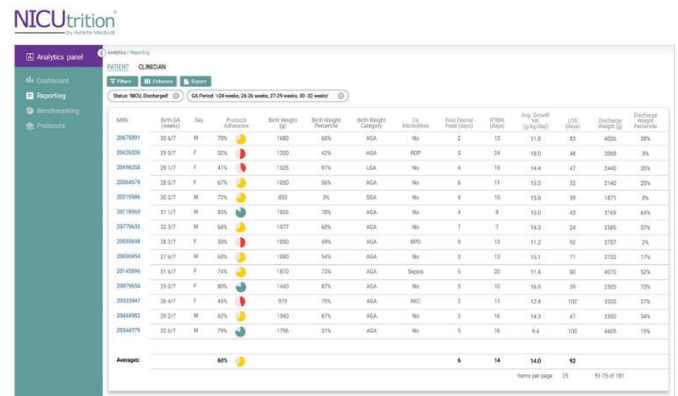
NICUtrition®
by Astarte Medical

Analytics panel

Dashboard
Reporting
Benchmarking
Protocols

Analytics / Reporting

PATIENT CLINICIAN

Filters Columns Export

Status 'NICU, Discharged' GA Period: '<24 weeks, 24-26 weeks, 27-29 weeks, 30-32 weeks'

| MRN | Birth GA (weeks) | Sex | Protocol Adherence | Birth Weight (g) | Birth Weight Percentile | Birth Weight Category | Co Morbidities | First Enteral Feed (days) | RTBW (days) | Avg. Growth Vel. (g/kg/day) | LOS (days) | Discharge Weight (g) | Discharge Weight Percentile |
|---|---|---|---|---|---|---|---|---|---|---|---|---|---|
| 20675891 | 30 6/7 | M | 70% | 1680 | 66% | AGA | No | 2 | 13 | 11.8 | 83 | 4026 | 38% |
| 20435336 | 29 3/7 | F | 52% | 1200 | 42% | AGA | ROP | 3 | 24 | 18.0 | 48 | 2068 | 5% |
| 20496258 | 29 1/7 | F | 41% | 1525 | 91% | LGA | No | 4 | 19 | 14.4 | 47 | 2440 | 25% |
| 20364579 | 28 0/7 | F | 67% | 1050 | 56% | AGA | No | 6 | 11 | 15.3 | 32 | 2140 | 20% |
| 20215989 | 30 3/7 | M | 72% | 850 | 3% | SGA | No | 4 | 15 | 15.8 | 59 | 1871 | 0% |
| 20118969 | 31 1/7 | M | 85% | 1855 | 78% | AGA | No | 4 | 8 | 15.0 | 43 | 3169 | 64% |
| 20779635 | 32 3/7 | M | 68% | 1977 | 60% | AGA | No | 7 | 7 | 14.3 | 24 | 2585 | 37% |
| 20555648 | 28 3/7 | F | 50% | 1050 | 49% | AGA | BPD | 9 | 13 | 11.2 | 92 | 2757 | 2% |
| 20606954 | 27 6/7 | M | 60% | 1080 | 54% | AGA | No | 3 | 13 | 15.1 | 71 | 2722 | 17% |
| 20145896 | 31 6/7 | F | 74% | 1870 | 73% | AGA | Sepsis | 5 | 20 | 11.4 | 80 | 4070 | 52% |
| 20079654 | 29 5/7 | F | 80% | 1440 | 87% | AGA | No | 5 | 10 | 16.9 | 39 | 2505 | 72% |
| 20333947 | 26 6/7 | F | 45% | 975 | 75% | AGA | NEC | 2 | 11 | 12.4 | 102 | 3320 | 27% |
| 20444982 | 29 2/7 | M | 62% | 1560 | 87% | AGA | No | 3 | 16 | 14.3 | 47 | 2550 | 34% |
| 20344779 | 32 6/7 | M | 79% | 1796 | 51% | AGA | No | 5 | 16 | 9.4 | 100 | 4605 | 15% |
| Averages: | | | 60% | | | | | 6 | 14 | 14.0 | 92 | | |

Items per page 25 51-75 of 181